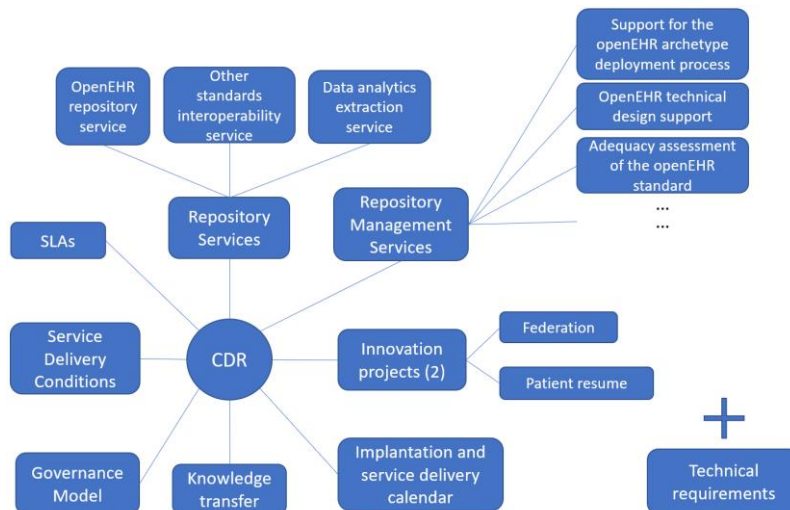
Support for the openEHR archetype deployment process

OpenEHR technical design support

Adequacy assessment of the openEHR standard

...

...

OpenEHR repository service

Other standards interoperability service

Data analytics extraction service

Repository Services

Repository Management Services

SLAs

Service Delivery Conditions

CDR

Innovation projects (2)

Federation

Patient resume

Governance Model

Knowledge transfer

Implantation and service delivery calendar

+

Technical requirements